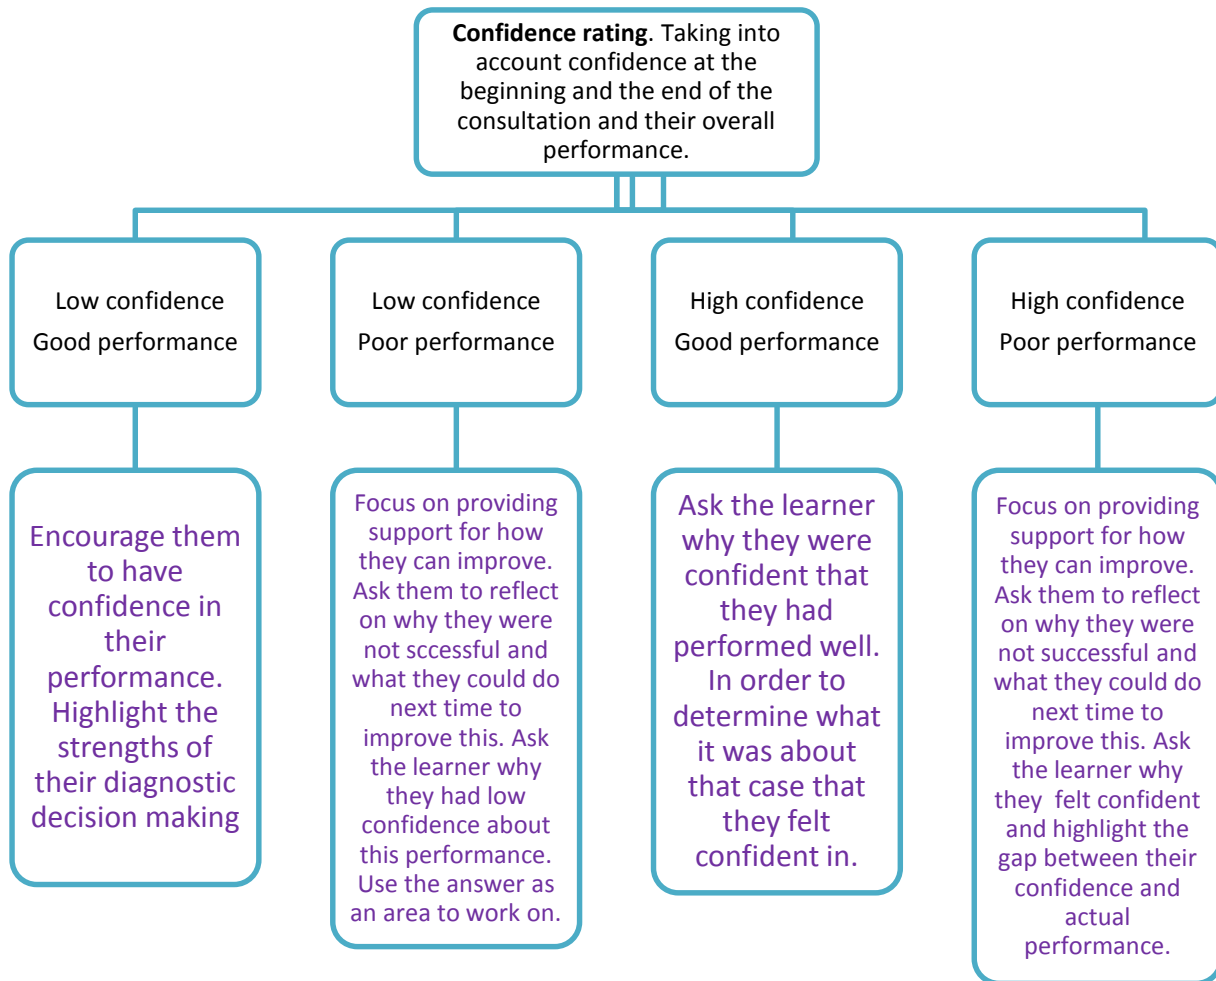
**Confidence rating**. Taking into account confidence at the beginning and the end of the consultation and their overall performance.

Low confidence
Good performance

Low confidence
Poor performance

High confidence
Good performance

High confidence
Poor performance

Encourage them to have confidence in their performance. Highlight the strengths of their diagnostic decision making

Focus on providing support for how they can improve. Ask them to reflect on why they were not sccessful and what they could do next time to improve this. Ask the learner why they had low confidence about this performance. Use the answer as an area to work on.

Ask the learner why they were confident that they had performed well. In order to determine what it was about that case that they felt confident in.

Focus on providing support for how they can improve. Ask them to reflect on why they were not successful and what they could do next time to improve this. Ask the learner why they felt confident and highlight the gap between their confidence and actual performance.